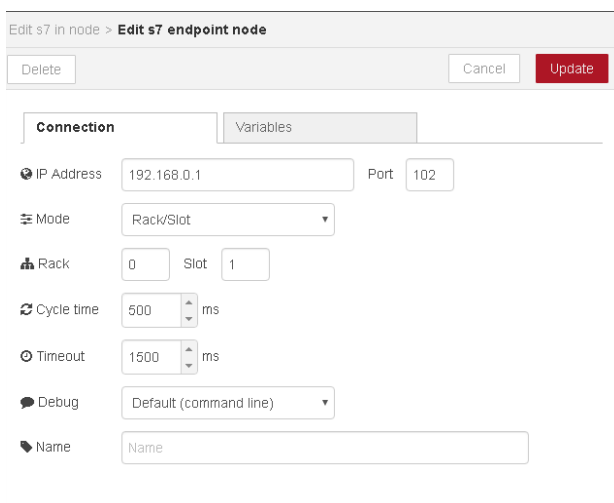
Edit s7 in node > **Edit s7 endpoint node**

Delete

Cancel

Update

Connection

Variables

IP Address 192.168.0.1 Port 102

Mode Rack/Slot

Rack 0 Slot 1

Cycle time 500 ms

Timeout 1500 ms

Debug Default (command line)

Name Name